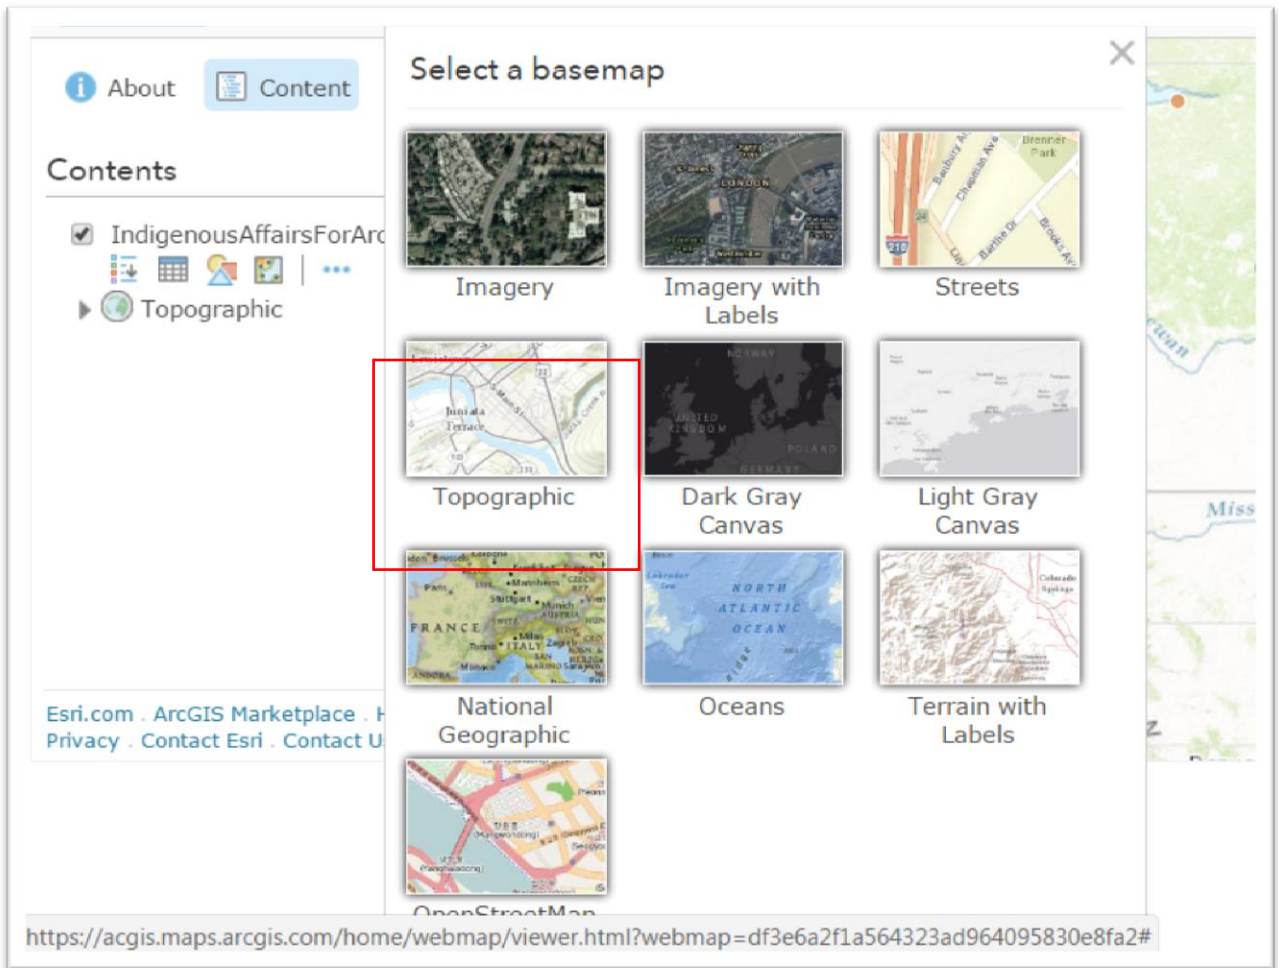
About Content

Contents

IndigenousAffairsForArc

Topographic

Esri.com . ArcGIS Marketplace . H
Privacy . Contact Esri . Contact U

Select a basemap

Imagery

Imagery with Labels

Streets

Topographic

Dark Gray Canvas

Light Gray Canvas

National Geographic

Oceans

Terrain with Labels

OpenStreetMap

https://acgis.maps.arcgis.com/home/webmap/viewer.html?webmap=df3e6a2f1a564323ad964095830e8fa2#